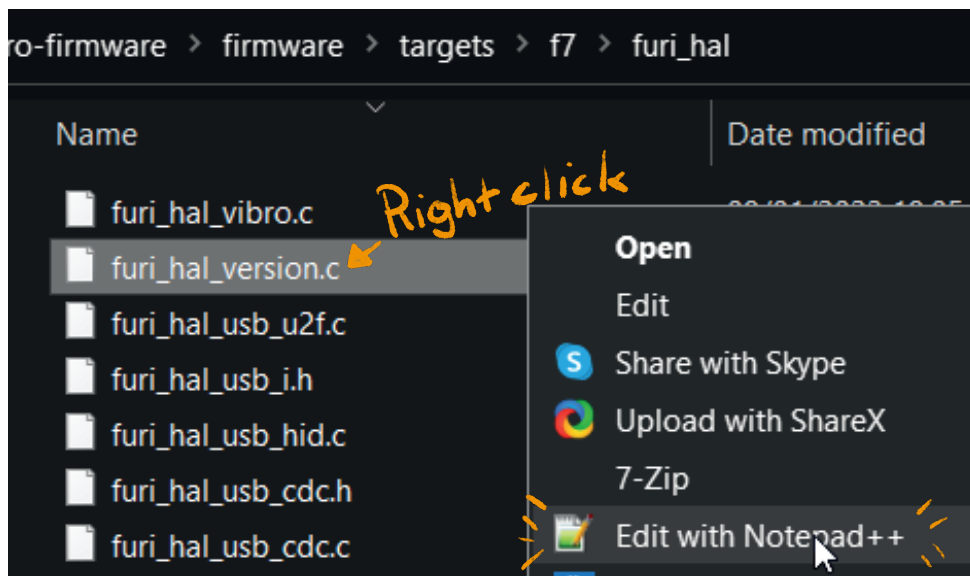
ro-firmware > firmware > targets > f7 > furi_hal

Name

Date modified

Right click

furi_hal_vibro.c

furi_hal_version.c

furi_hal_usb_u2f.c

furi_hal_usb_i.h

furi_hal_usb_hid.c

furi_hal_usb_cdc.h

furi_hal_usb_cdc.c

Open

Edit

Share with Skype

Upload with ShareX

7-Zip

Edit with Notepad++